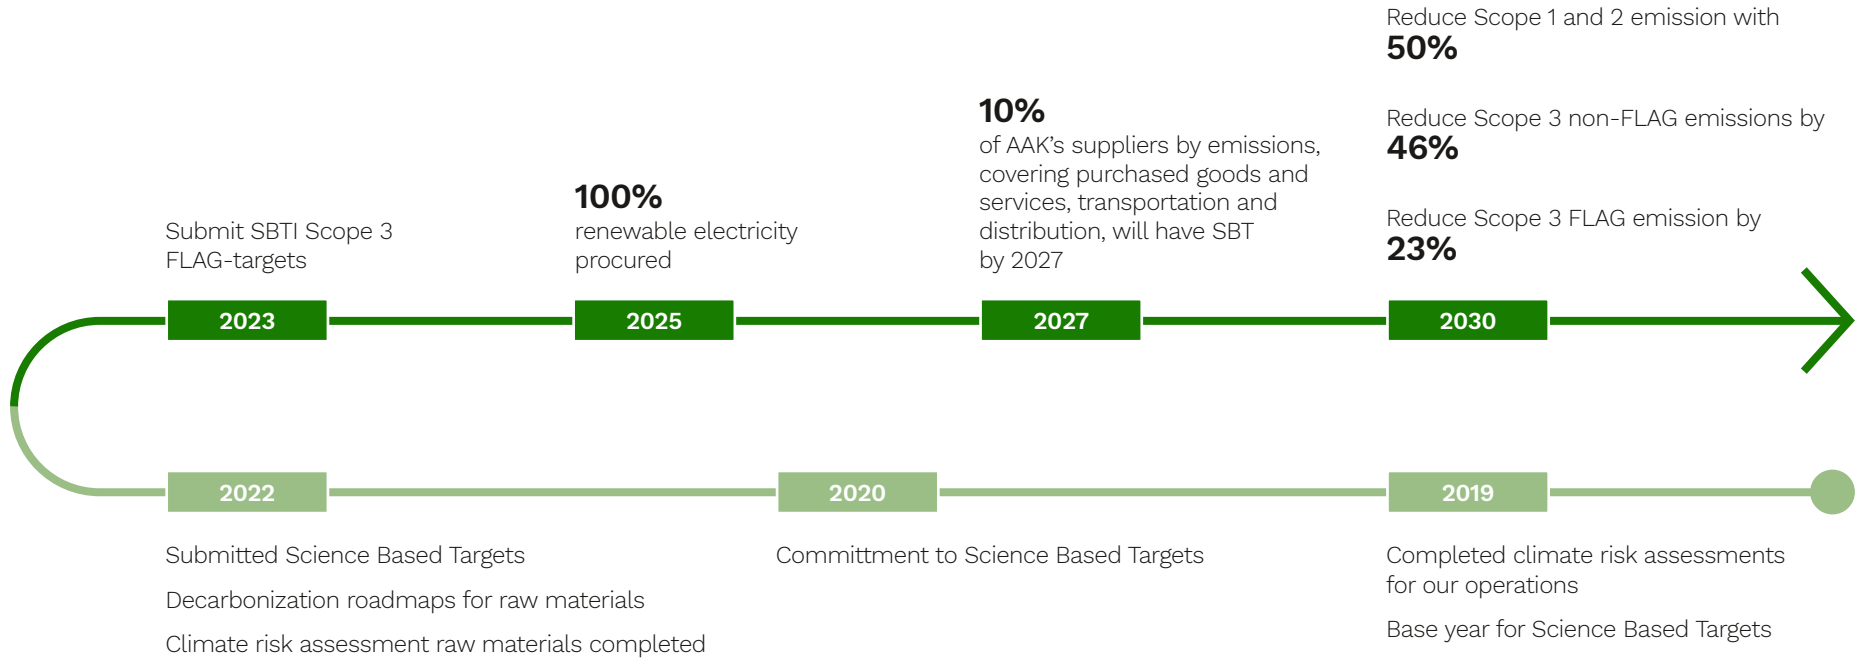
Submit SBTI Scope 3 FLAG-targets

2023

100%
renewable electricity procured

2025

10%
of AAK's suppliers by emissions, covering purchased goods and services, transportation and distribution, will have SBT by 2027

2027

Reduce Scope 1 and 2 emission with
50%

Reduce Scope 3 non-FLAG emissions by
46%

Reduce Scope 3 FLAG emission by
23%

2030

2022

Submitted Science Based Targets

Decarbonization roadmaps for raw materials

Climate risk assessment raw materials completed

2020

Committment to Science Based Targets

2019

Completed climate risk assessments for our operations

Base year for Science Based Targets